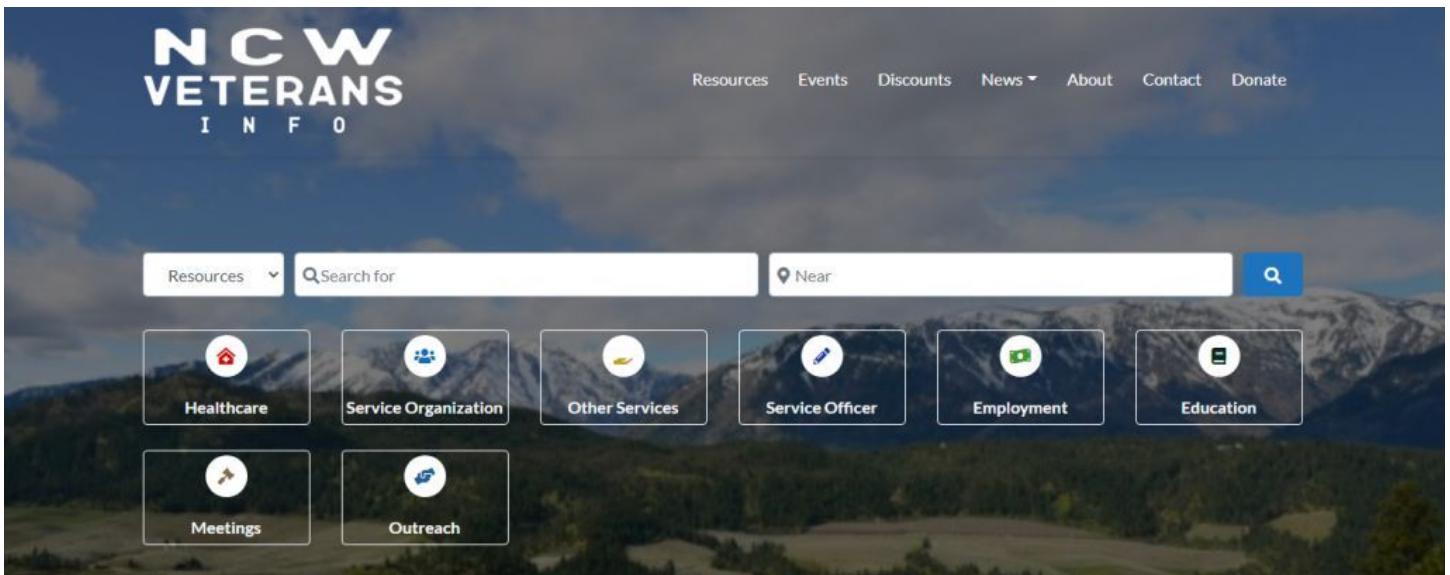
NCW VETERANS INFO

Resources Events Discounts News About Contact Donate

Resources

Search for

Near

Healthcare

Service Organization

Other Services

Service Officer

Employment

Education

Meetings

Outreach